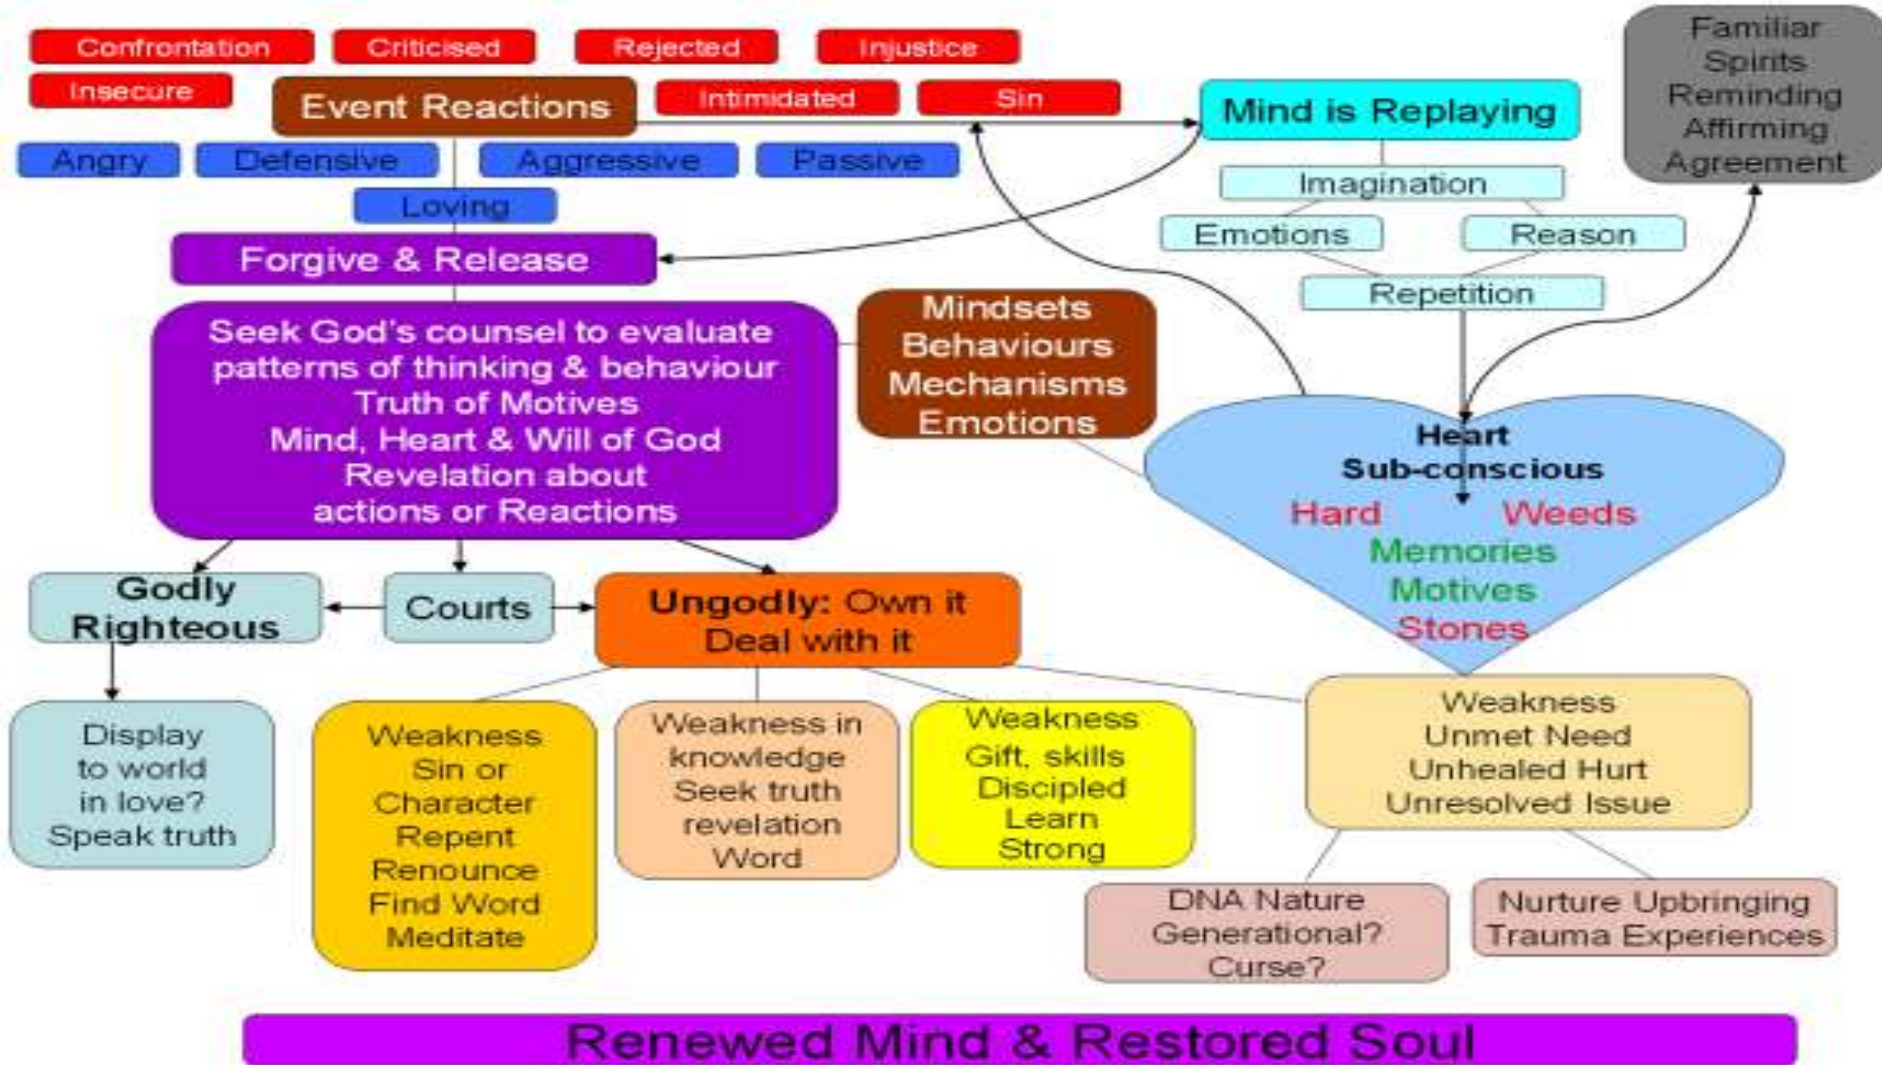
Confrontation
Criticised
Rejected
Injustice
Insecure
Event Reactions
Intimidated
Sin
Mind is Replaying
Familiar Spirits Reminding Affirming Agreement
Angry
Defensive
Aggressive
Passive
Loving
Imagination
Emotions
Reason
Forgive & Release
Repetition
Seek God's counsel to evaluate patterns of thinking & behaviour Truth of Motives Mind, Heart & Will of God Revelation about actions or Reactions
Mindsets Behaviours Mechanisms Emotions
Heart Sub-conscious
Hard
Weeds
Memories
Motives
Stones
Godly Righteous
Courts
Ungodly: Own it Deal with it
Display to world in love? Speak truth
Weakness Sin or Character Repent Renounce Find Word Meditate
Weakness in knowledge Seek truth revelation Word
Weakness Gift, skills Discipled Learn Strong
Weakness Unmet Need Unhealed Hurt Unresolved Issue
DNA Nature Generational? Curse?
Nurture Upbringing Trauma Experiences
Renewed Mind & Restored Soul